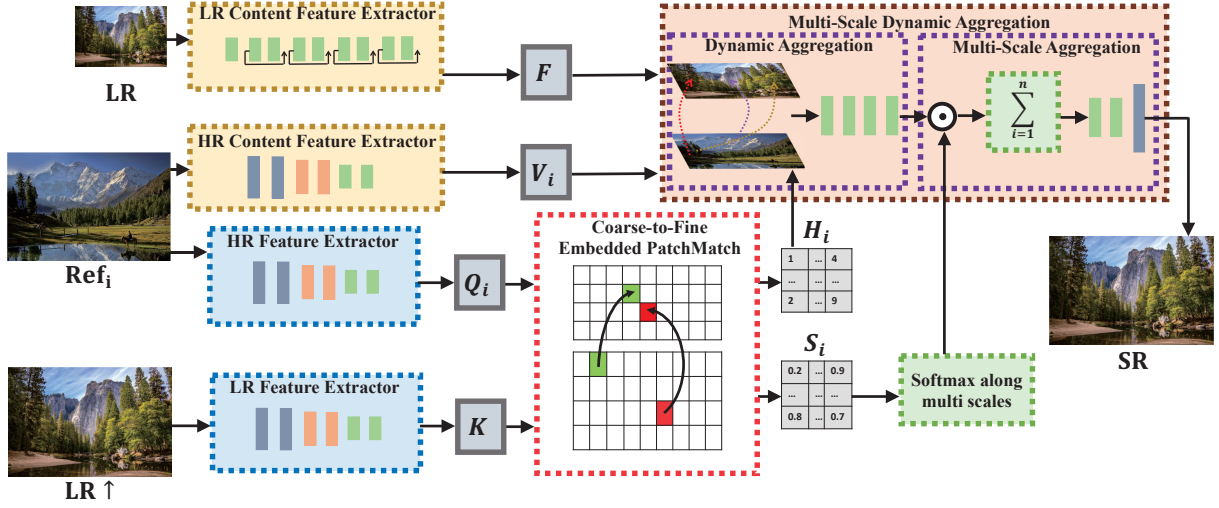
LR Content Feature Extractor

LR

$F$

Multi-Scale Dynamic Aggregation

Dynamic Aggregation

Multi-Scale Aggregation

$\sum_{i=1}^{n}$

HR Content Feature Extractor

$V_i$

Ref$_i$

HR Feature Extractor

$Q_i$

Coarse-to-Fine Embedded PatchMatch

$H_i$

| 1 | ... | 4 |
|---|---|---|
| ... | ... | ... |
| 2 | ... | 9 |

SR

$S_i$

| 0.2 | ... | 0.9 |
|---|---|---|
| ... | ... | ... |
| 0.8 | ... | 0.7 |

Softmax along multi scales

LR Feature Extractor

$K$

LR ↑